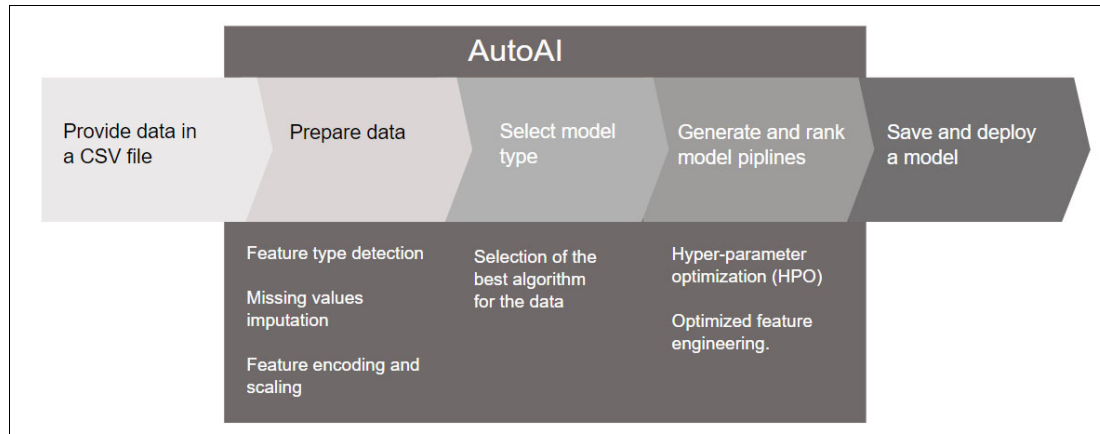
AutoAI

Provide data in a CSV file

Prepare data

Select model type

Generate and rank model piplines

Save and deploy a model

Feature type detection

Missing values imputation

Feature encoding and scaling

Selection of the best algorithm for the data

Hyper-parameter optimization (HPO)

Optimized feature engineering.